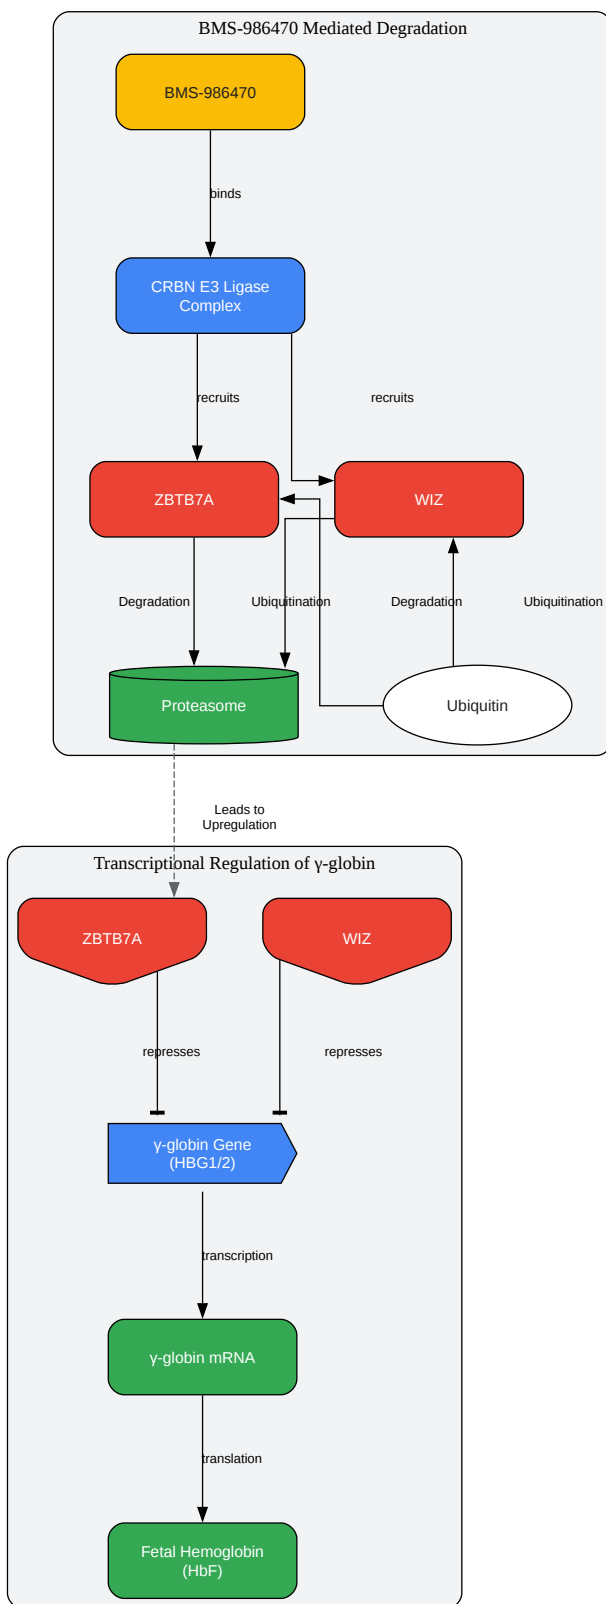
BMS-986470 Mediated Degradation

BMS-986470

binds

CRBN E3 Ligase Complex

recruits

recruits

ZBTB7A

WIZ

Degradation

Ubiquitination

Degradation

Ubiquitination

Proteasome

Ubiquitin

Leads to Upregulation

Transcriptional Regulation of γ-globin

ZBTB7A

WIZ

represses

represses

γ-globin Gene (HBG1/2)

transcription

γ-globin mRNA

translation

Fetal Hemoglobin (HbF)